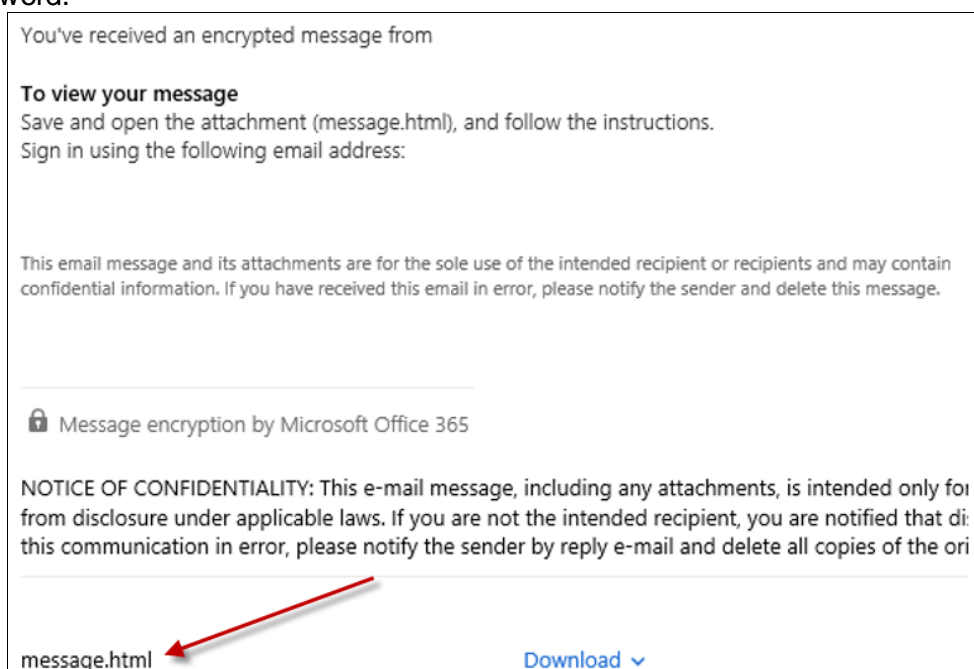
word.

You've received an encrypted message from

**To view your message**
Save and open the attachment (message.html), and follow the instructions.
Sign in using the following email address:

This email message and its attachments are for the sole use of the intended recipient or recipients and may contain confidential information. If you have received this email in error, please notify the sender and delete this message.

Message encryption by Microsoft Office 365

NOTICE OF CONFIDENTIALITY: This e-mail message, including any attachments, is intended only fo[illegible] from disclosure under applicable laws. If you are not the intended recipient, you are notified that di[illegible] this communication in error, please notify the sender by reply e-mail and delete all copies of the ori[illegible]

message.html

Download